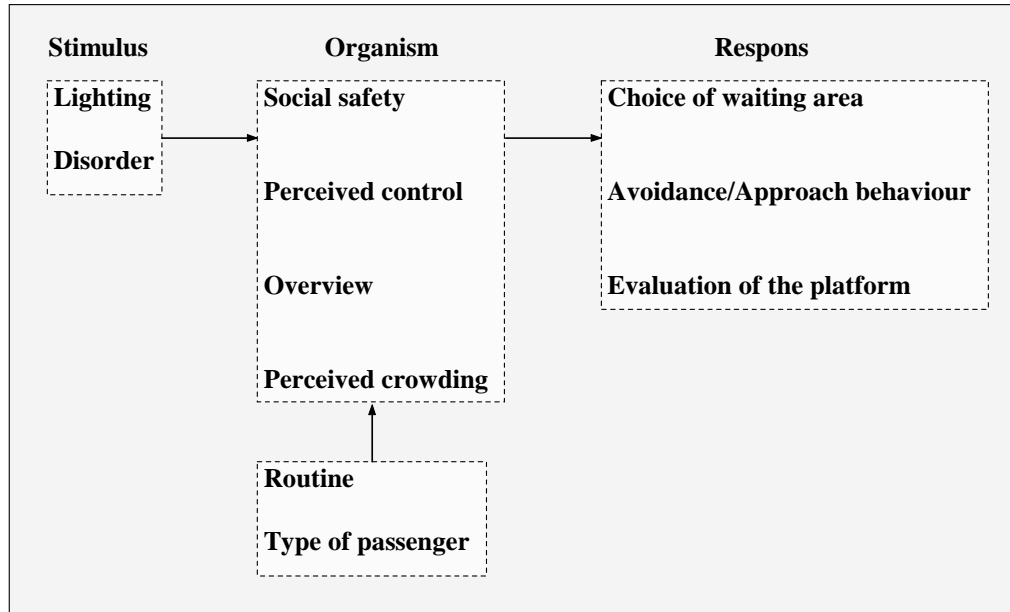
Stimulus

Lighting

Disorder

Organism

Social safety

Perceived control

Overview

Perceived crowding

Respons

Choice of waiting area

Avoidance/Approach behaviour

Evaluation of the platform

Routine

Type of passenger